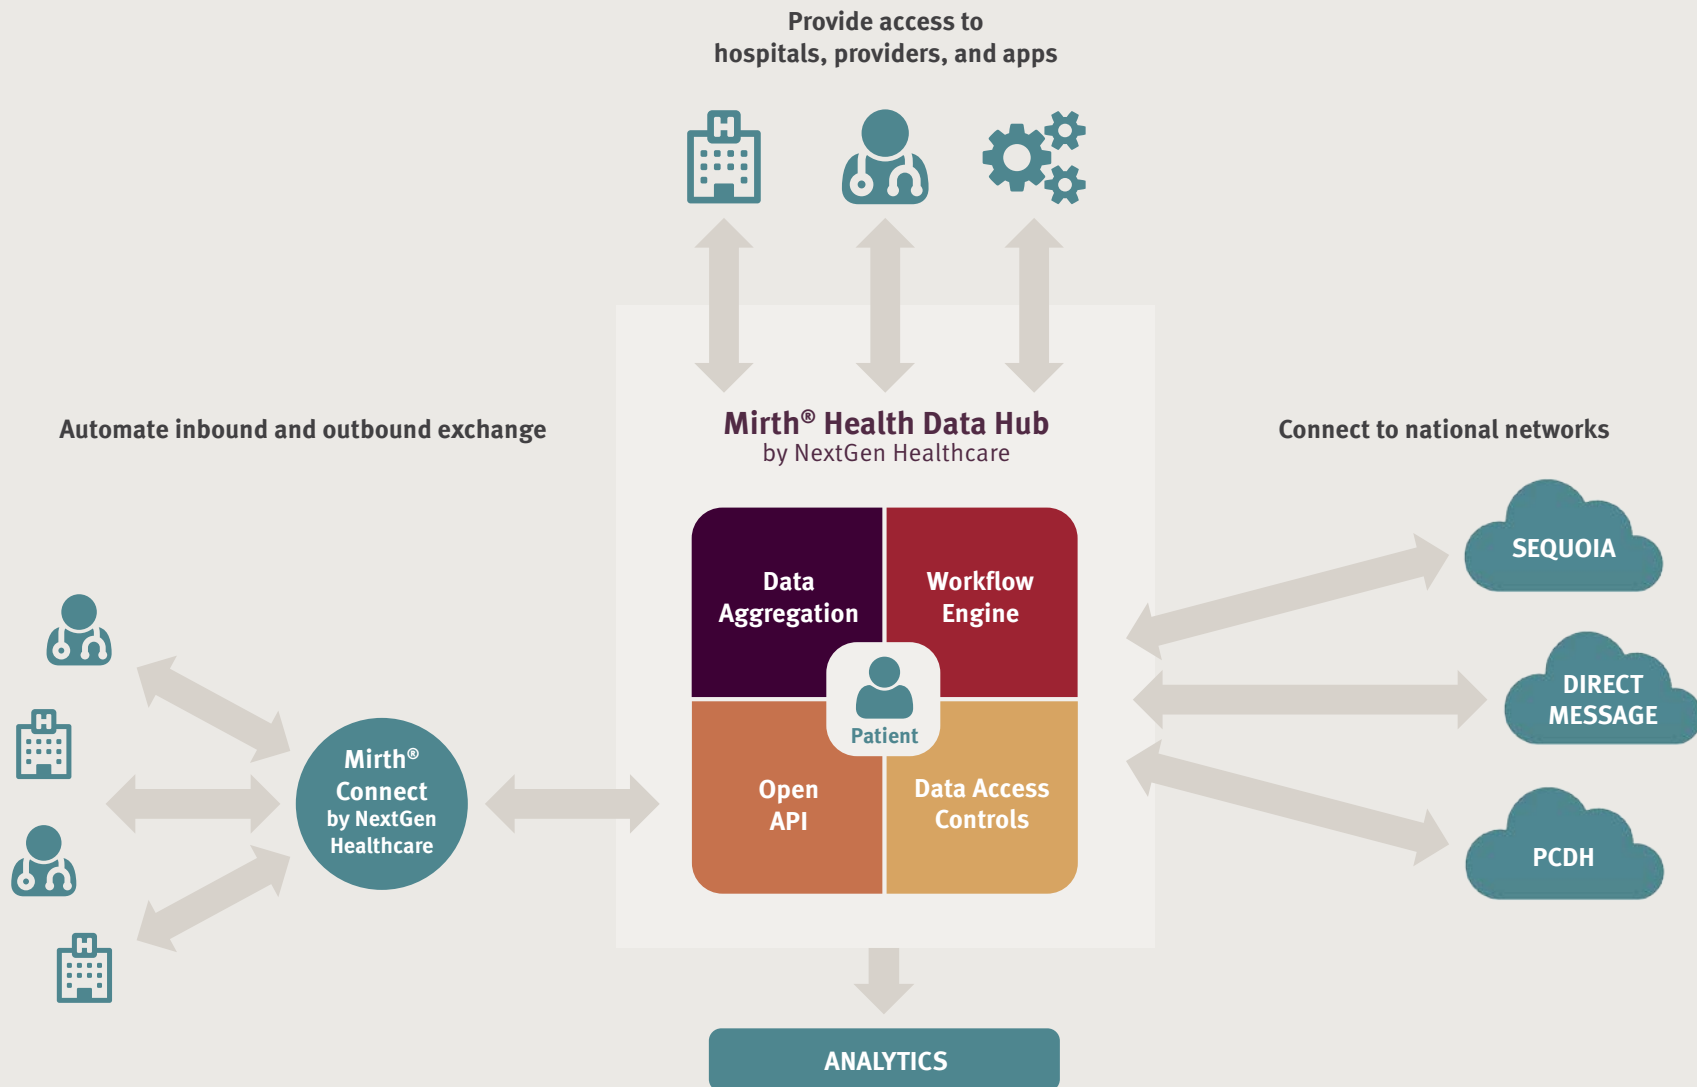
Provide access to hospitals, providers, and apps

Automate inbound and outbound exchange

Mirth® Health Data Hub
by NextGen Healthcare

Connect to national networks

Data Aggregation

Workflow Engine

Patient

Open API

Data Access Controls

Mirth® Connect by NextGen Healthcare

SEQUOIA

DIRECT MESSAGE

PCDH

ANALYTICS